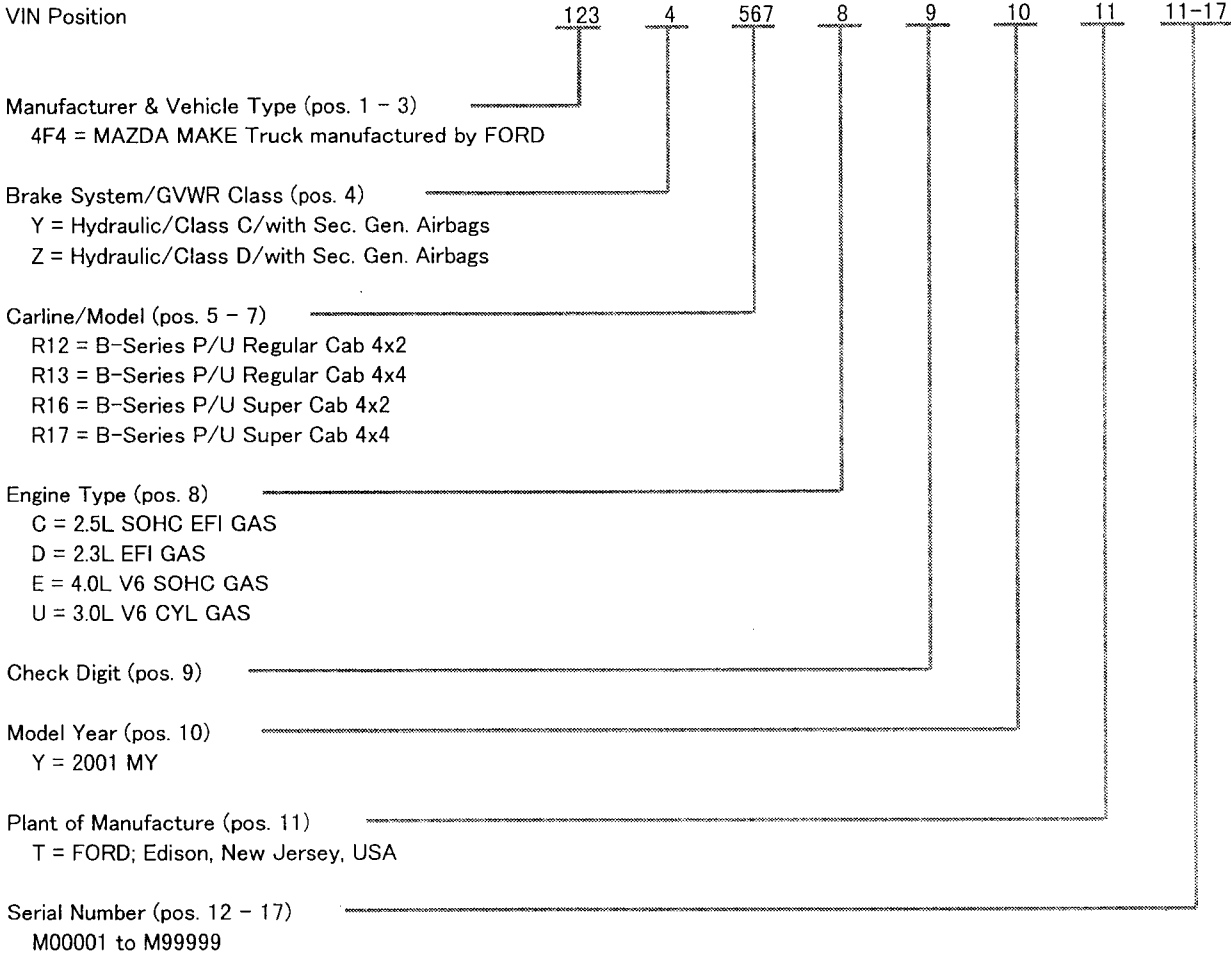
VIN Position 123 4 567 8 9 10 11 11-17

Manufacturer & Vehicle Type (pos. 1 – 3)
4F4 = MAZDA MAKE Truck manufactured by FORD

Brake System/GVWR Class (pos. 4)
Y = Hydraulic/Class C/with Sec. Gen. Airbags
Z = Hydraulic/Class D/with Sec. Gen. Airbags

Carline/Model (pos. 5 – 7)
R12 = B-Series P/U Regular Cab 4x2
R13 = B-Series P/U Regular Cab 4x4
R16 = B-Series P/U Super Cab 4x2
R17 = B-Series P/U Super Cab 4x4

Engine Type (pos. 8)
C = 2.5L SOHC EFI GAS
D = 2.3L EFI GAS
E = 4.0L V6 SOHC GAS
U = 3.0L V6 CYL GAS

Check Digit (pos. 9)

Model Year (pos. 10)
Y = 2001 MY

Plant of Manufacture (pos. 11)
T = FORD; Edison, New Jersey, USA

Serial Number (pos. 12 – 17)
M00001 to M99999